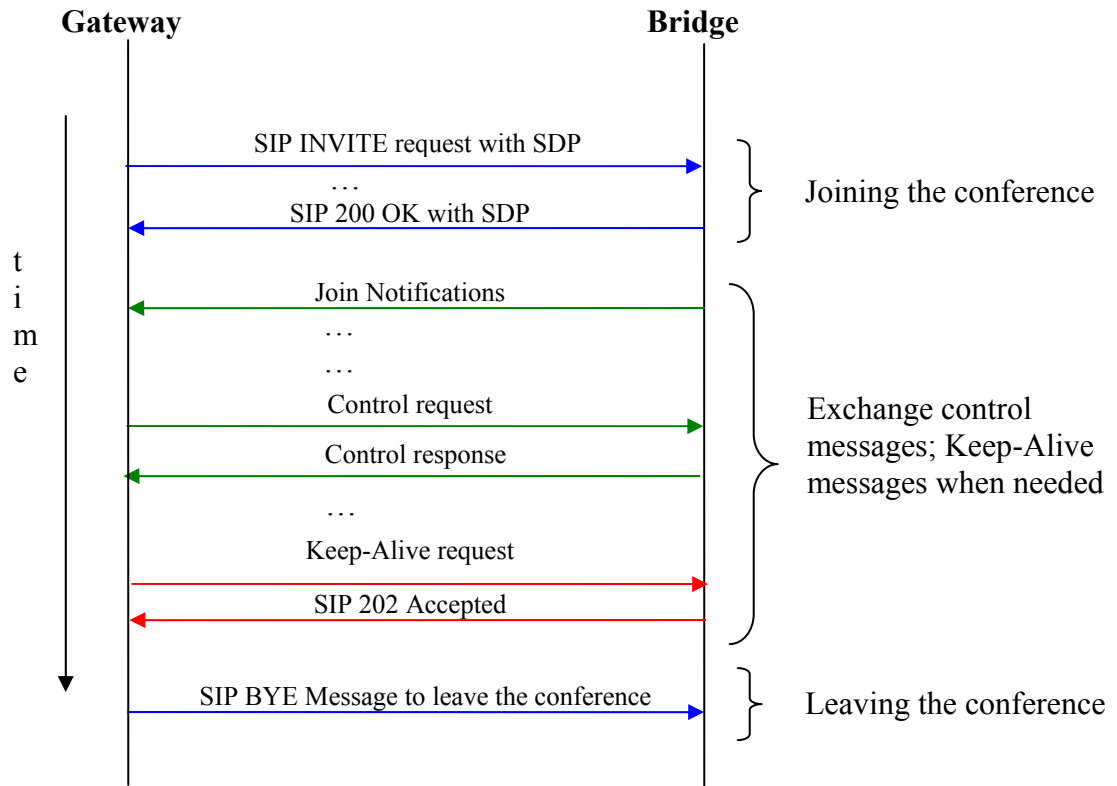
Gateway

Bridge

t
i
m
e

SIP INVITE request with SDP

…

SIP 200 OK with SDP

Joining the conference

Join Notifications

…

…

Control request

Control response

…

Keep-Alive request

SIP 202 Accepted

Exchange control messages; Keep-Alive messages when needed

SIP BYE Message to leave the conference

Leaving the conference